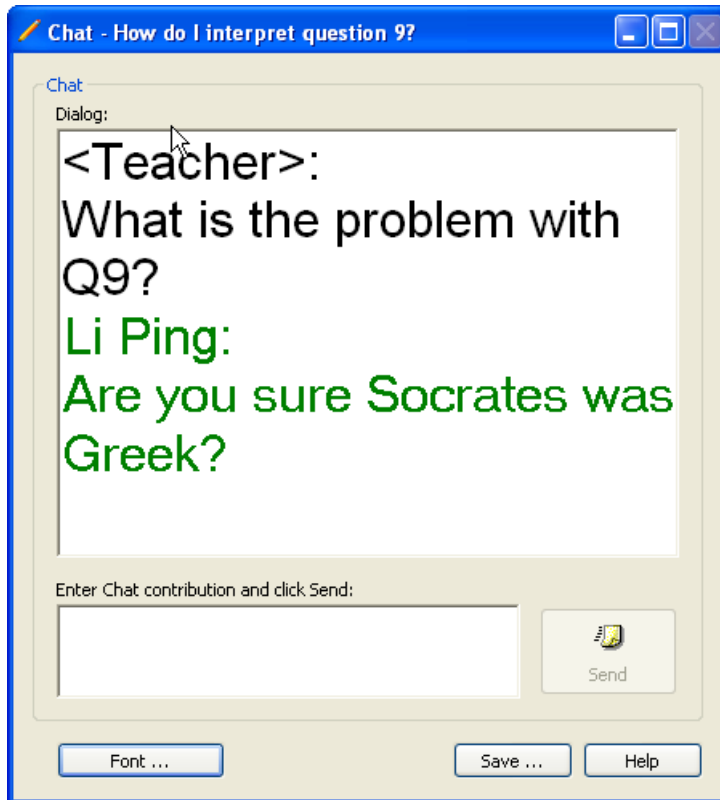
Chat - How do I interpret question 9?

Chat

Dialog:

<Teacher>:
What is the problem with Q9?

Li Ping:
Are you sure Socrates was Greek?

Enter Chat contribution and click Send:

Send

Font ...

Save ...

Help